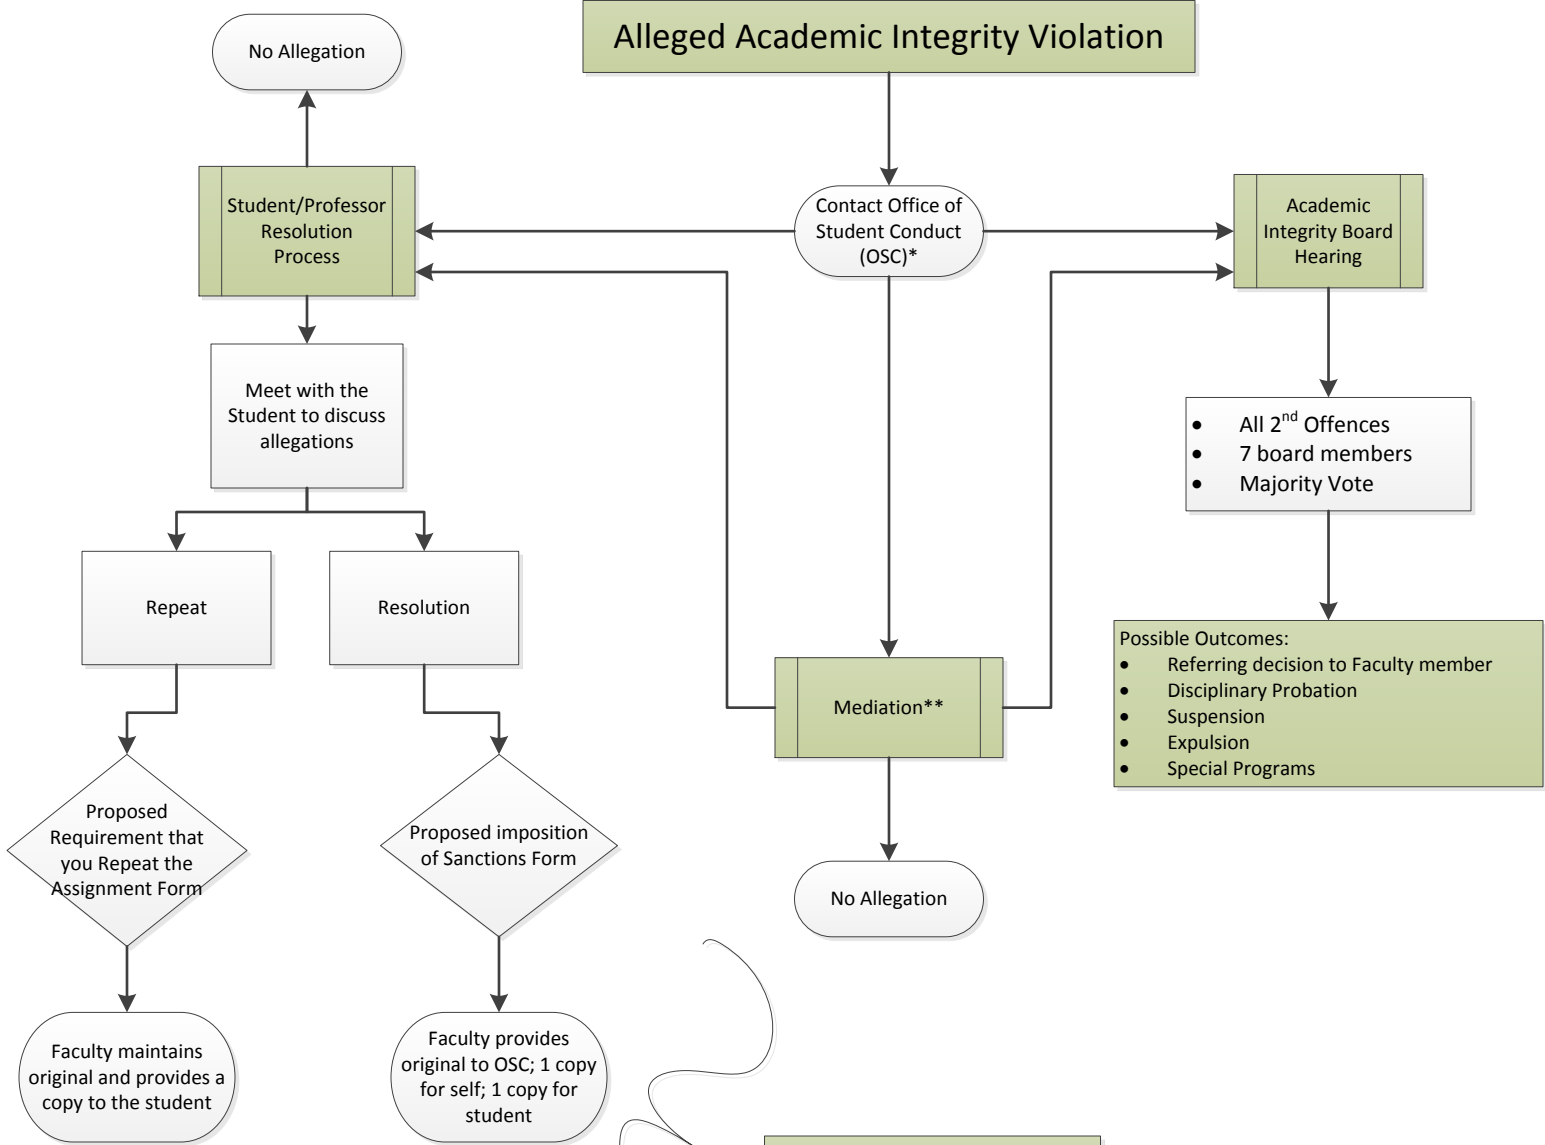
Alleged Academic Integrity Violation

No Allegation

Student/Professor Resolution Process

Contact Office of Student Conduct (OSC)*

Academic Integrity Board Hearing

Meet with the Student to discuss allegations

- All $2^{nd}$ Offences
- 7 board members
- Majority Vote

Repeat

Resolution

Possible Outcomes:
- Referring decision to Faculty member
- Disciplinary Probation
- Suspension
- Expulsion
- Special Programs

Mediation**

Proposed Requirement that you Repeat the Assignment Form

Proposed imposition of Sanctions Form

No Allegation

Faculty maintains original and provides a copy to the student

Faculty provides original to OSC; 1 copy for self; 1 copy for student